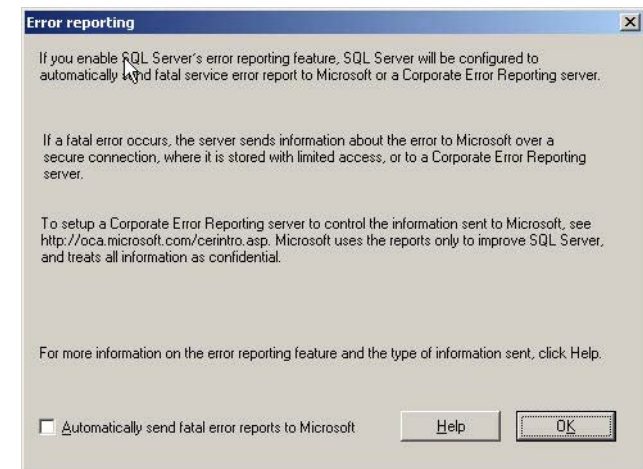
Error reporting

If you enable SQL Server's error reporting feature, SQL Server will be configured to automatically send fatal service error report to Microsoft or a Corporate Error Reporting server.

If a fatal error occurs, the server sends information about the error to Microsoft over a secure connection, where it is stored with limited access, or to a Corporate Error Reporting server.

To setup a Corporate Error Reporting server to control the information sent to Microsoft, see http://oca.microsoft.com/cerintro.asp. Microsoft uses the reports only to improve SQL Server, and treats all information as confidential.

For more information on the error reporting feature and the type of information sent, click Help.

Automatically send fatal error reports to Microsoft

Help

OK